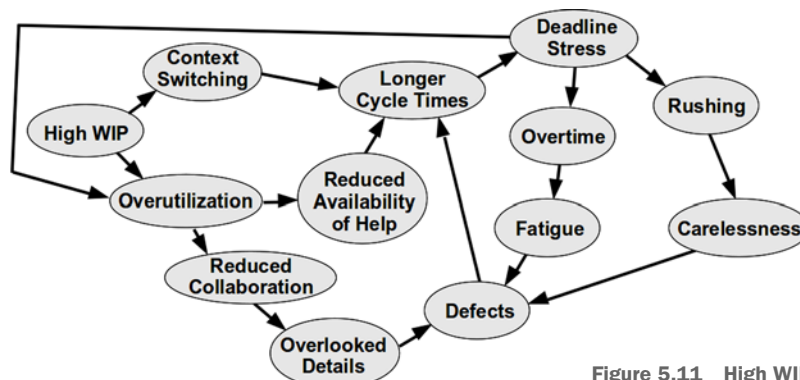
Deadline Stress

Context Switching

Longer Cycle Times

Rushing

High WIP

Overtime

Reduced Availability of Help

Overutilization

Fatigue

Carelessness

Reduced Collaboration

Defects

Overlooked Details

Figure 5.11 High WI